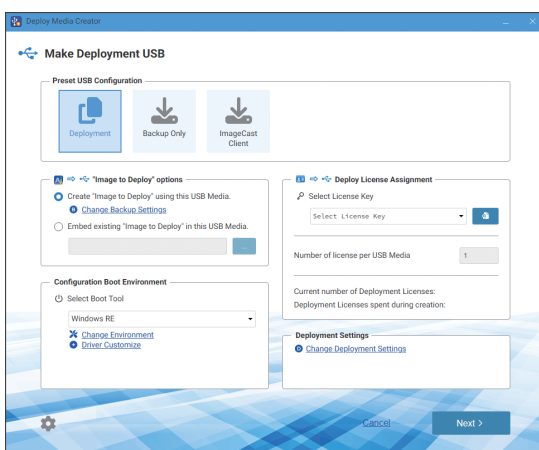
Deploy Media Creator

Make Deployment USB

Preset USB Configuration

Deployment

Backup Only

ImageCast Client

"Image to Deploy" options

Create "Image to Deploy" using this USB Media.

Change Backup Settings

Embed existing "Image to Deploy" in this USB Media.

...

Deploy License Assignment

Select License Key

Select License Key

Number of license per USB Media

1

Current number of Deployment Licenses:

Deployment Licenses spent during creation:

Configuration Boot Environment

Select Boot Tool

Windows RE

Change Environment

Driver Customize

Deployment Settings

Change Deployment Settings

Cancel

Next >